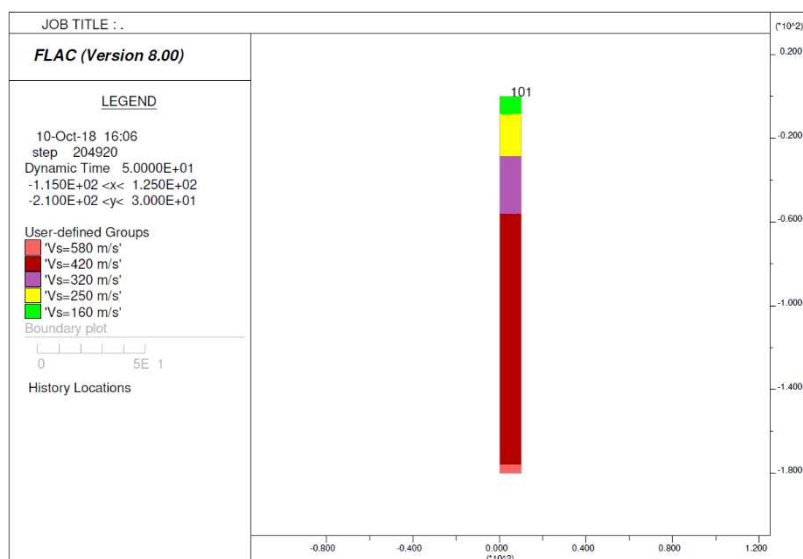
JOB TITLE : .

FLAC (Version 8.00)

LEGEND

10-Oct-18 16:06
step 204920
Dynamic Time 5.0000E+01
-1.150E+02 <x< 1.250E+02
-2.100E+02 <y< 3.000E+01

User-defined Groups
'Vs=580 m/s'
'Vs=420 m/s'
'Vs=320 m/s'
'Vs=250 m/s'
'Vs=160 m/s'
Boundary plot

0 5E 1

History Locations

101

(*10^2)
0.200
-0.200
-0.600
-1.000
-1.400
-1.800

-0.800
-0.400
0.000
(*10^2)
0.400
0.800
1.200